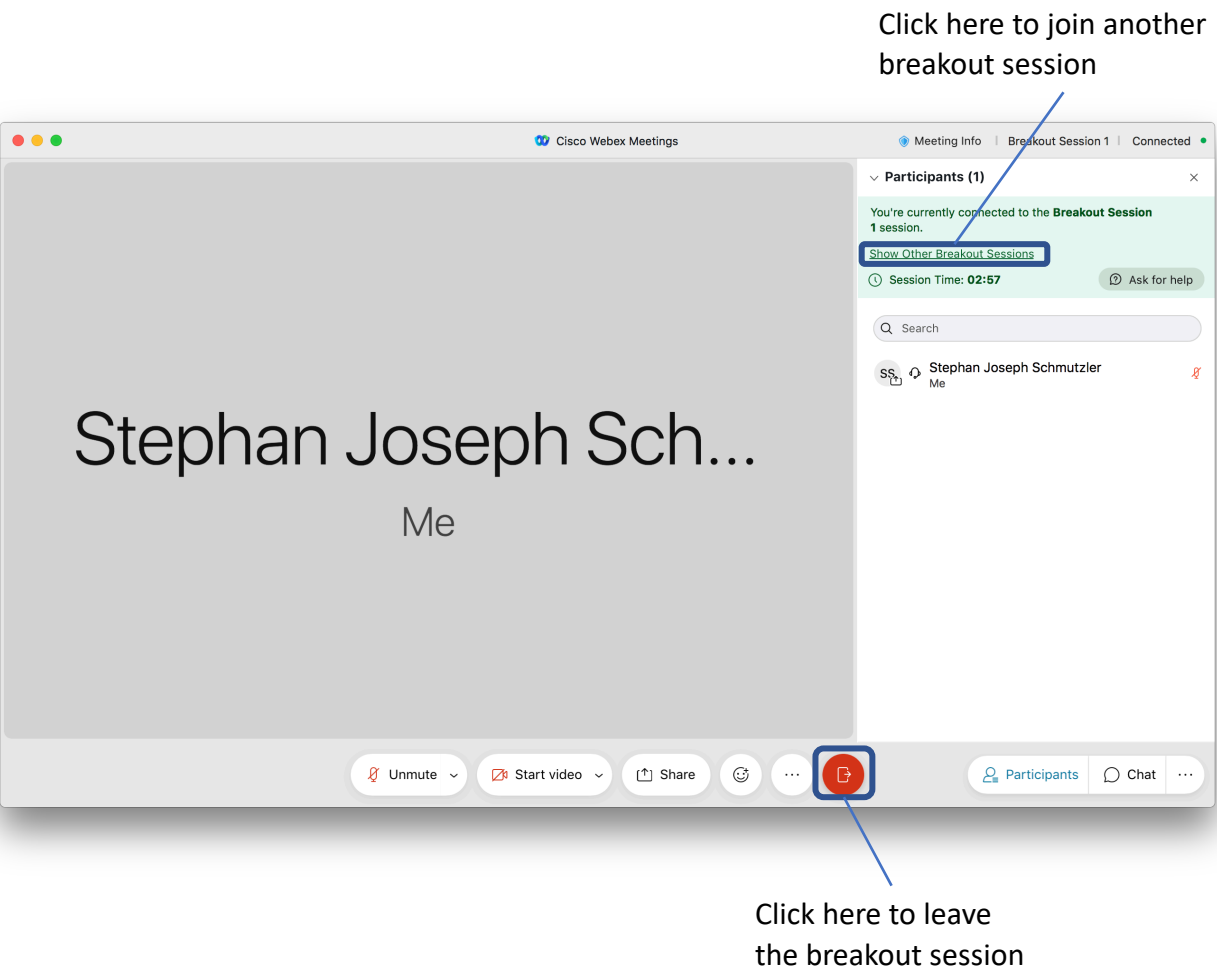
Click here to join another breakout session

Cisco Webex Meetings

Meeting Info | Breakout Session 1 | Connected

Participants (1)

You're currently connected to the **Breakout Session 1** session.

Show Other Breakout Sessions

Session Time: **02:57**

Ask for help

Search

SS Stephan Joseph Schmutzler
Me

Stephan Joseph Sch...

Me

Unmute

Start video

Share

Participants

Chat

Click here to leave the breakout session